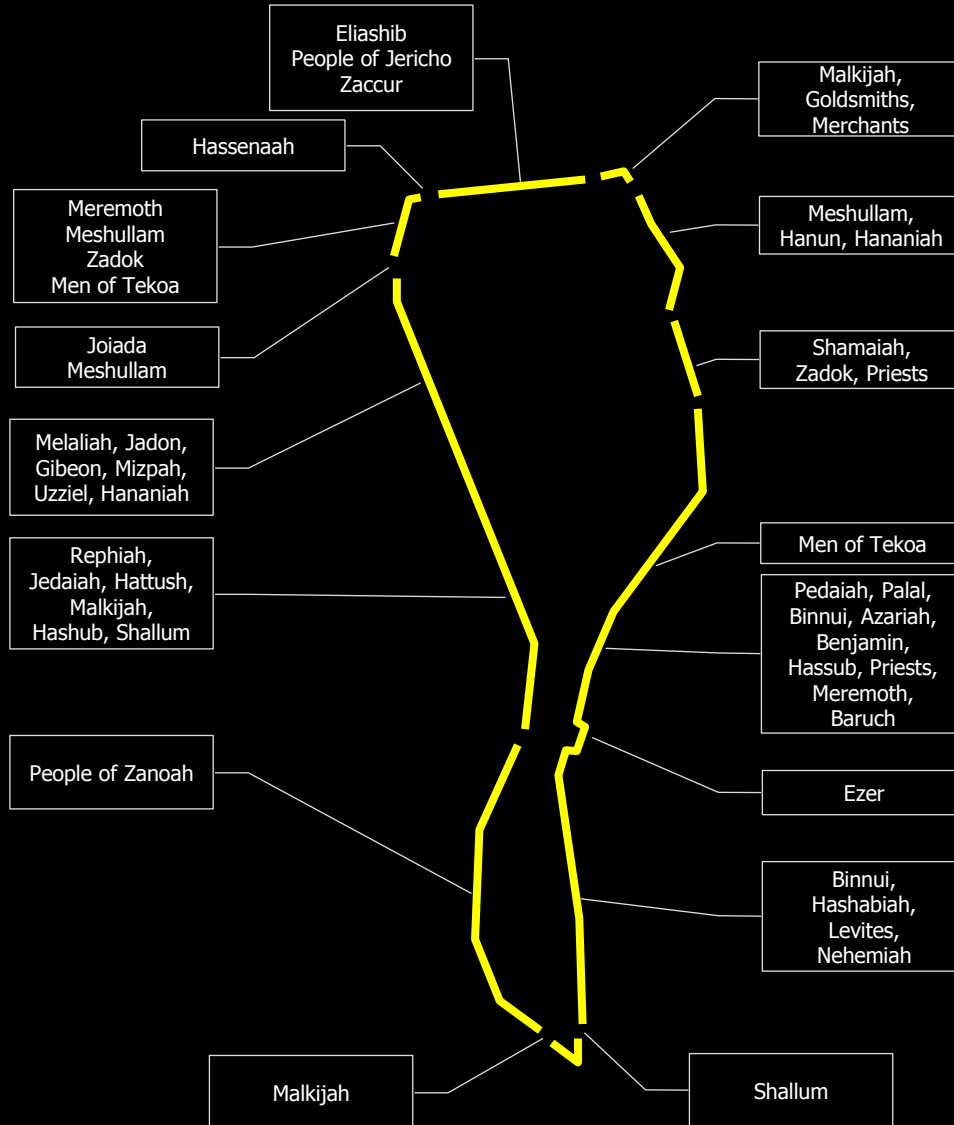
Eliashib
People of Jericho
Zaccur

Malkijah,
Goldsmiths,
Merchants

Hassenaah

Meremoth
Meshullam
Zadok
Men of Tekoa

Meshullam,
Hanun, Hananiah

Joiada
Meshullam

Shamaiah,
Zadok, Priests

Melaliah, Jadon,
Gibeon, Mizpah,
Uzziel, Hananiah

Men of Tekoa

Rephiah,
Jedaiah, Hattush,
Malkijah,
Hashub, Shallum

Pedaiah, Palal,
Binnui, Azariah,
Benjamin,
Hassub, Priests,
Meremoth,
Baruch

People of Zanoah

Ezer

Binnui,
Hashabiah,
Levites,
Nehemiah

Malkijah

Shallum